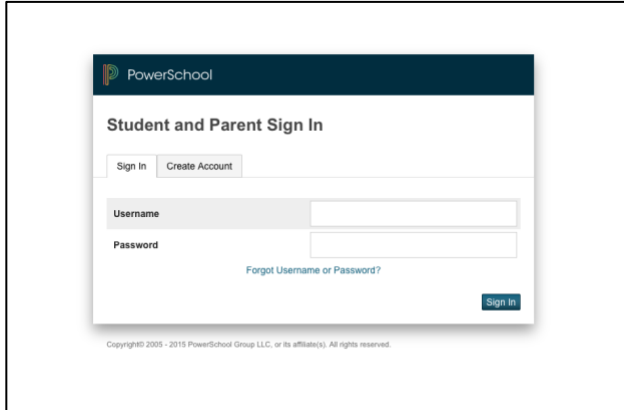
PowerSchool

Student and Parent Sign In

Sign In Create Account

Username

Password

Forgot Username or Password?

Sign In

Copyright© 2005 - 2015 PowerSchool Group LLC, or its affiliate(s). All rights reserved.